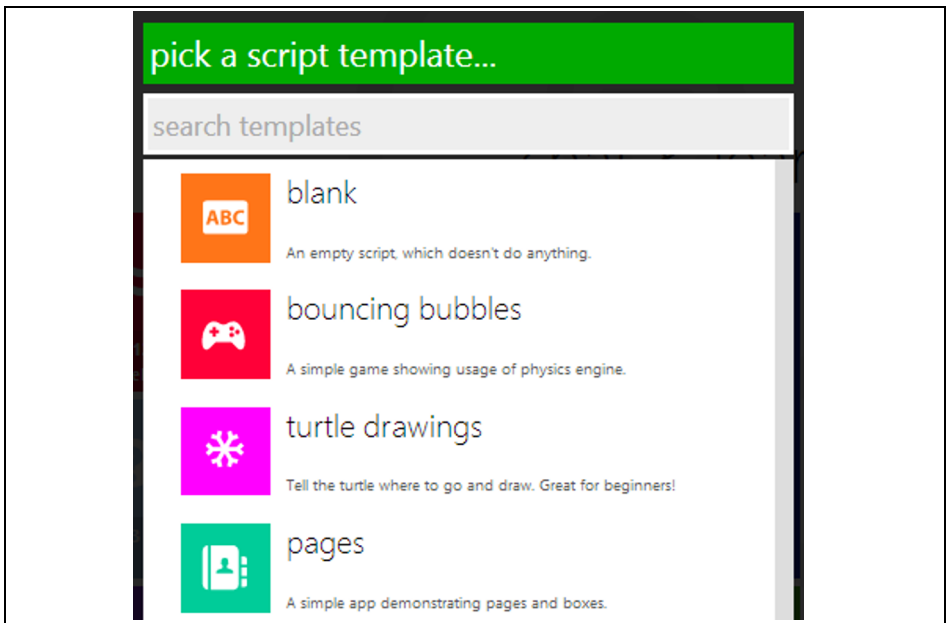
pick a script template...

search templates

ABC

blank

An empty script, which doesn't do anything.

bouncing bubbles

A simple game showing usage of physics engine.

turtle drawings

Tell the turtle where to go and draw. Great for beginners!

pages

A simple app demonstrating pages and boxes.